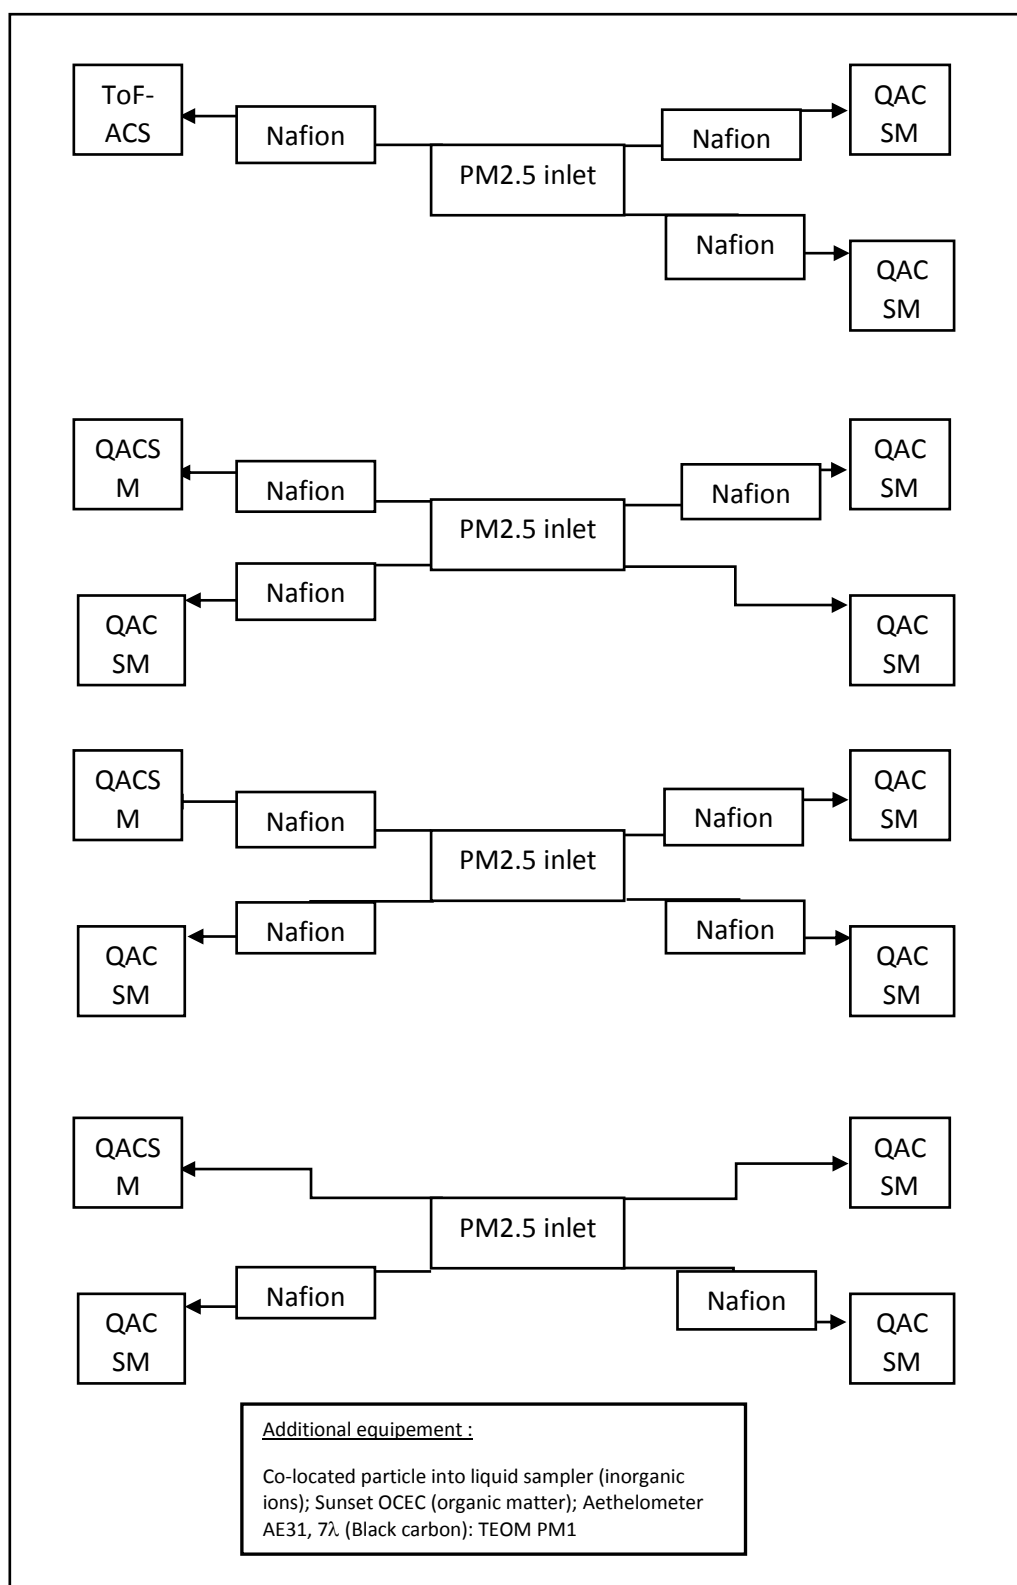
ToF-ACS

Nafion

PM2.5 inlet

Nafion

QAC SM

Nafion

QAC SM

QACS M

Nafion

PM2.5 inlet

Nafion

QAC SM

Nafion

QAC SM

QAC SM

QACS M

Nafion

PM2.5 inlet

Nafion

QAC SM

Nafion

QAC SM

Nafion

QAC SM

QACS M

PM2.5 inlet

QAC SM

Nafion

QAC SM

Nafion

QAC SM

Additional equipement :

Co-located particle into liquid sampler (inorganic ions); Sunset OCEC (organic matter); Aethelometer AE31, 7$\lambda$ (Black carbon): TEOM PM1